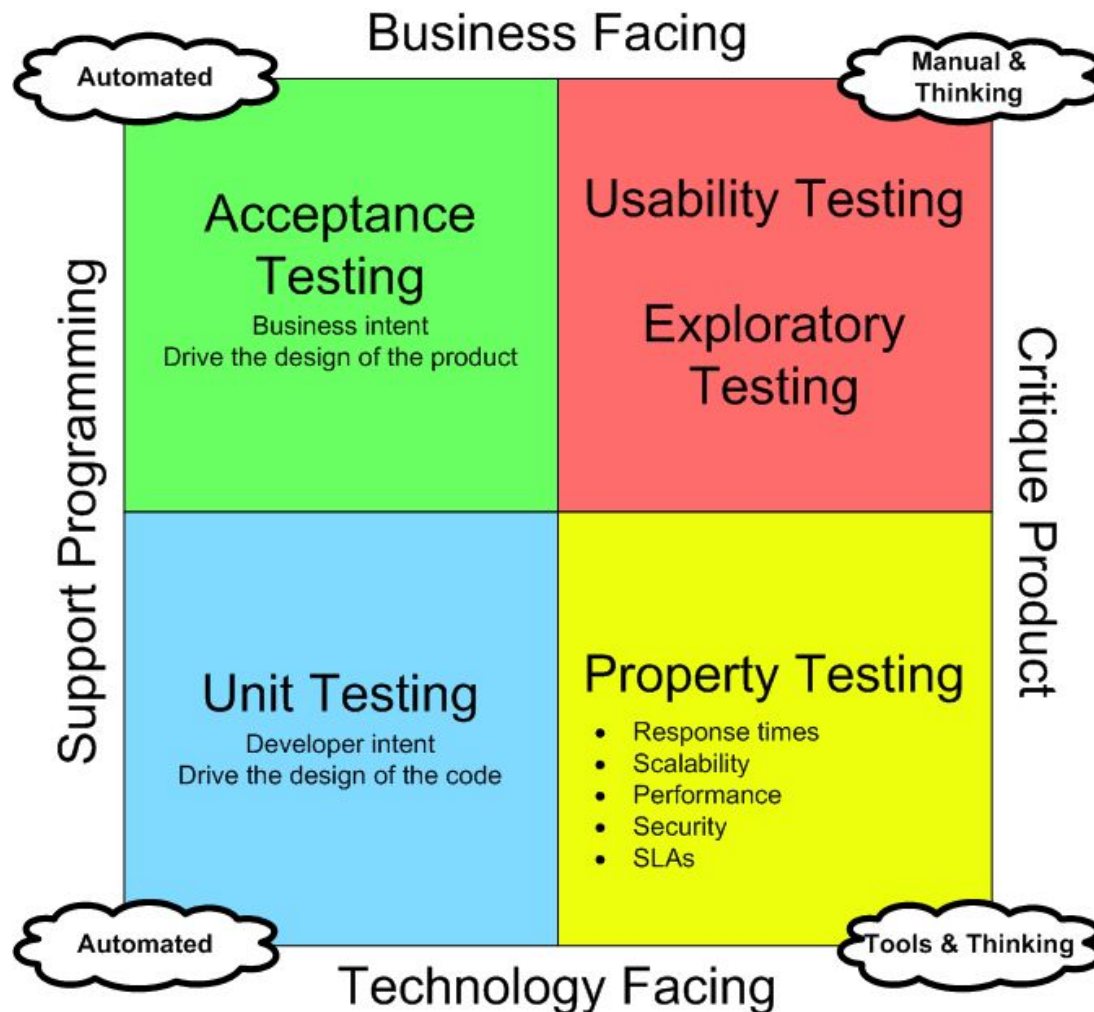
Business Facing

Automated

Manual & Thinking

Support Programming

Acceptance Testing
Business intent
Drive the design of the product

Usability Testing

Exploratory Testing

Critique Product

Unit Testing
Developer intent
Drive the design of the code

Property Testing
- Response times
- Scalability
- Performance
- Security
- SLAs

Automated

Tools & Thinking

Technology Facing